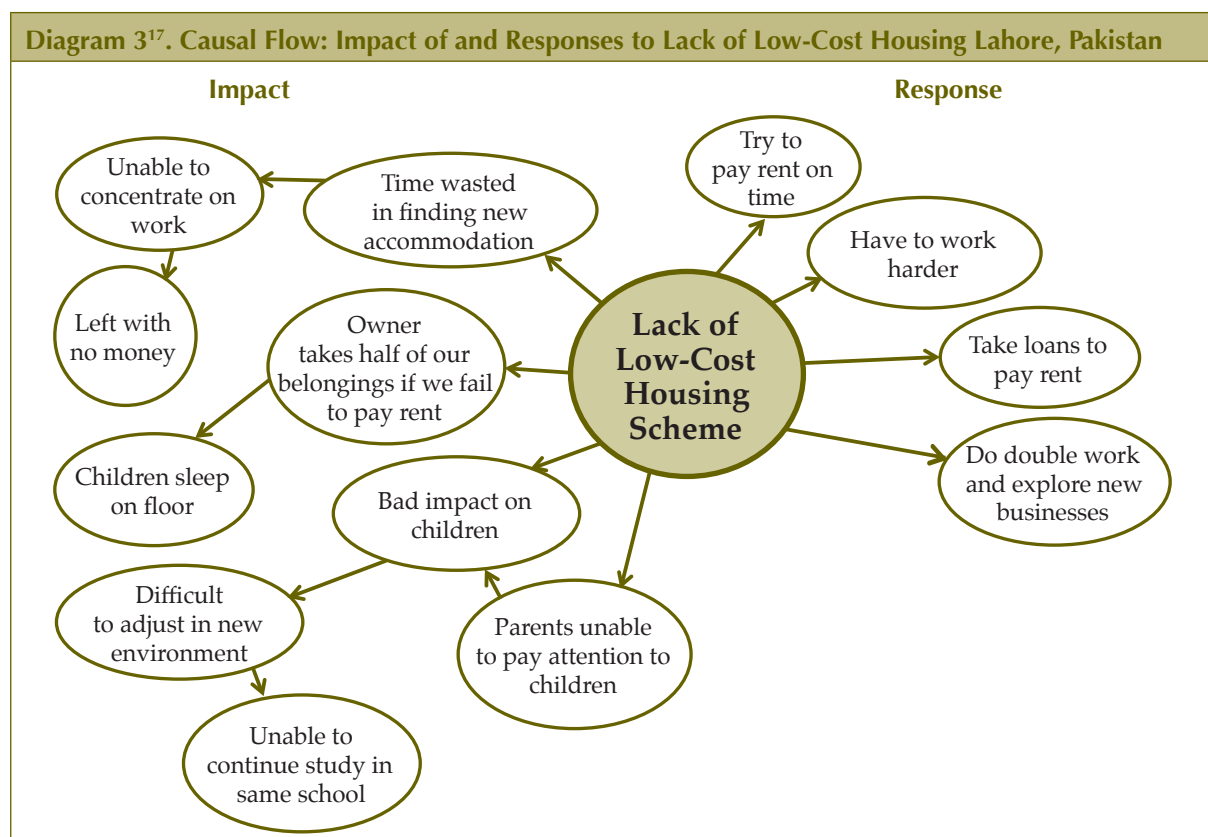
Diagram $3^{17}$. Causal Flow: Impact of and Responses to Lack of Low-Cost Housing Lahore, Pakistan

Impact

Response

Lack of Low-Cost Housing Scheme

Unable to concentrate on work

Time wasted in finding new accommodation

Left with no money

Owner takes half of our belongings if we fail to pay rent

Children sleep on floor

Bad impact on children

Difficult to adjust in new environment

Unable to continue study in same school

Parents unable to pay attention to children

Try to pay rent on time

Have to work harder

Take loans to pay rent

Do double work and explore new businesses